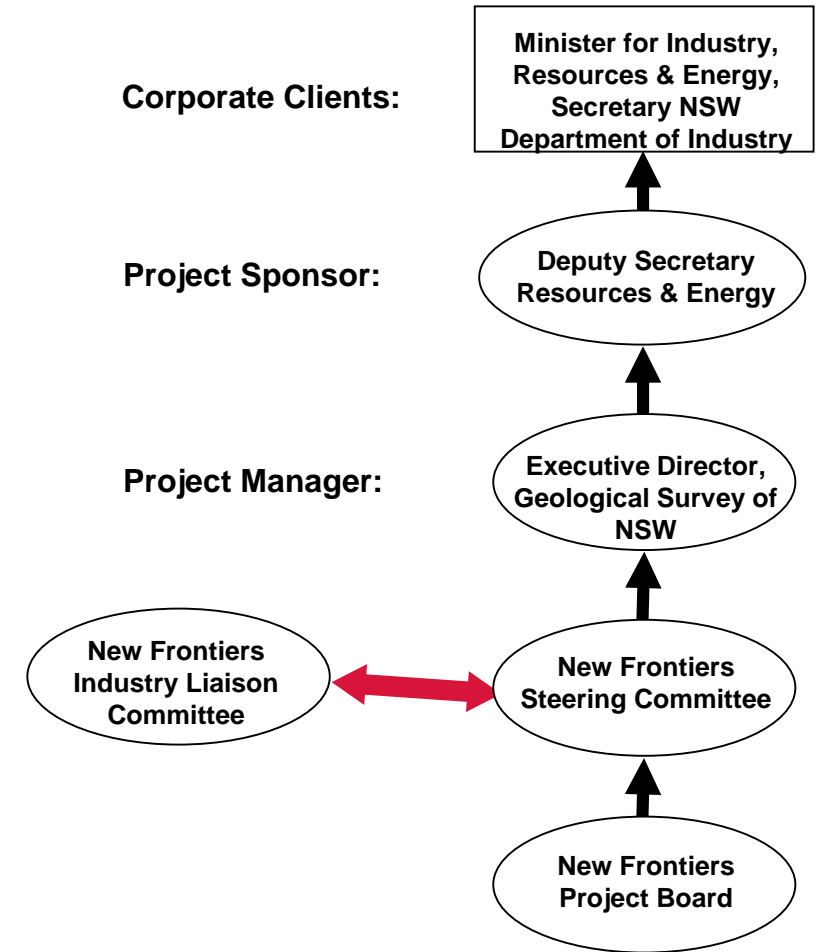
Corporate Clients:

Minister for Industry, Resources & Energy, Secretary NSW Department of Industry

Project Sponsor:

Deputy Secretary Resources & Energy

Project Manager:

Executive Director, Geological Survey of NSW

New Frontiers Industry Liaison Committee

New Frontiers Steering Committee

New Frontiers Project Board